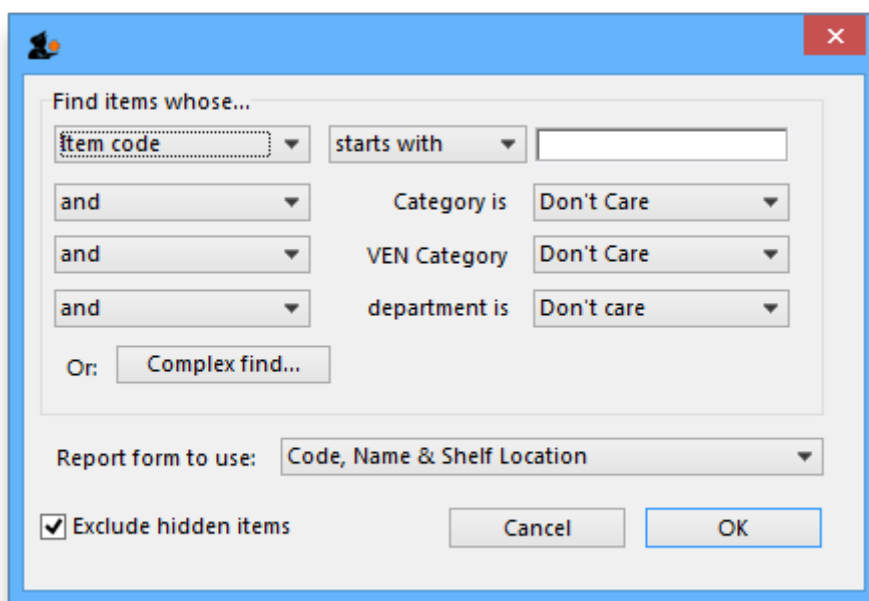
Find items whose...

item code

starts with

and

Category is

Don't Care

and

VEN Category

Don't Care

and

department is

Don't care

Or:

Complex find...

Report form to use:

Code, Name & Shelf Location

Exclude hidden items

Cancel

OK